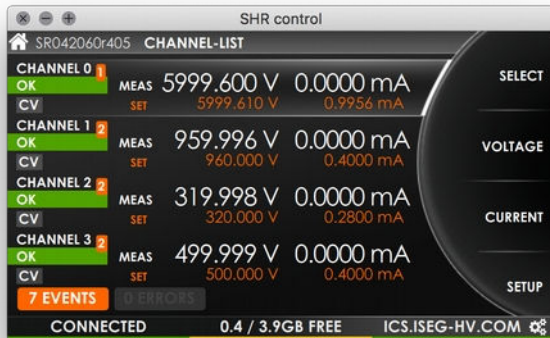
SHR control

SR042060r405 CHANNEL-LIST

CHANNEL 0 1
OK
CV
MEAS 5999.600 V 0.0000 mA
SET 5999.610 V 0.9956 mA

CHANNEL 1 2
OK
CV
MEAS 959.996 V 0.0000 mA
SET 960.000 V 0.4000 mA

CHANNEL 2 2
OK
CV
MEAS 319.998 V 0.0000 mA
SET 320.000 V 0.2800 mA

CHANNEL 3 2
OK
CV
MEAS 499.999 V 0.0000 mA
SET 500.000 V 0.4000 mA

7 EVENTS 0 ERRORS

SELECT
VOLTAGE
CURRENT
SETUP

CONNECTED 0.4 / 3.9GB FREE ICS.ISEG-HV.COM